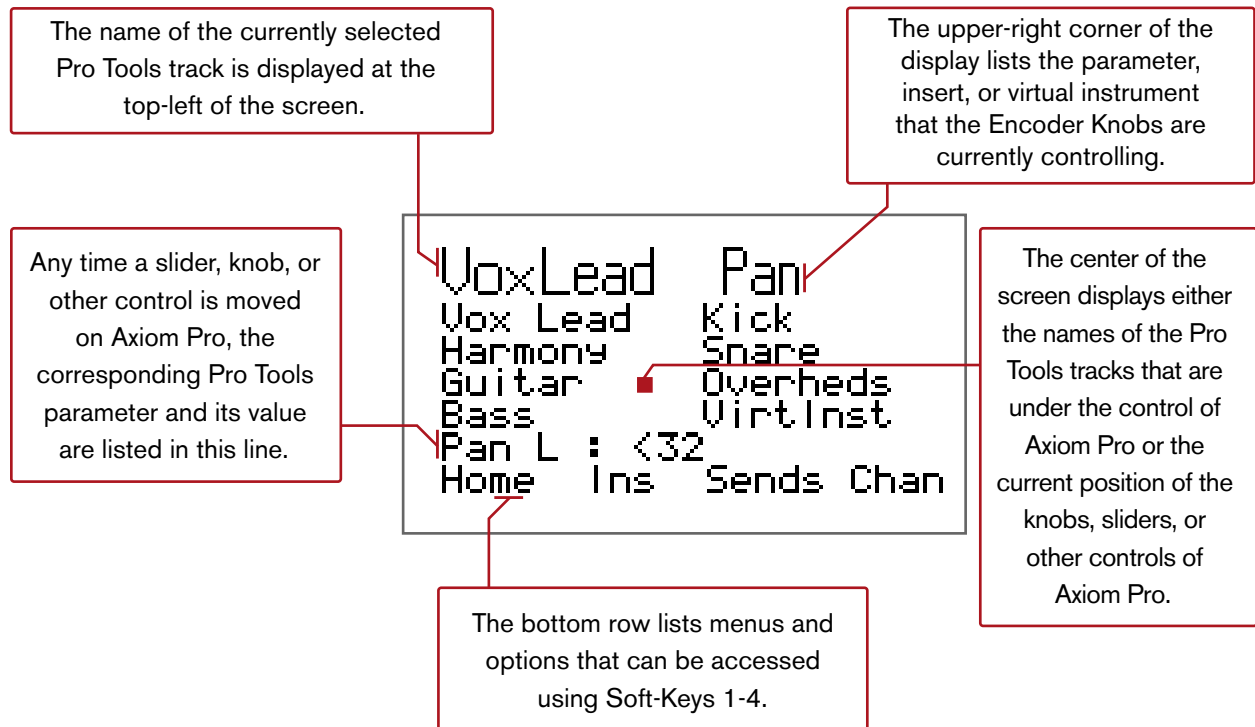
The name of the currently selected Pro Tools track is displayed at the top-left of the screen.

The upper-right corner of the display lists the parameter, insert, or virtual instrument that the Encoder Knobs are currently controlling.

Any time a slider, knob, or other control is moved on Axiom Pro, the corresponding Pro Tools parameter and its value are listed in this line.

VoxLead Pan
Vox Lead Kick
Harmony Snare
Guitar Overheds
Bass VirtInst
Pan L : <32
Home Ins Sends Chan

The center of the screen displays either the names of the Pro Tools tracks that are under the control of Axiom Pro or the current position of the knobs, sliders, or other controls of Axiom Pro.

The bottom row lists menus and options that can be accessed using Soft-Keys 1-4.